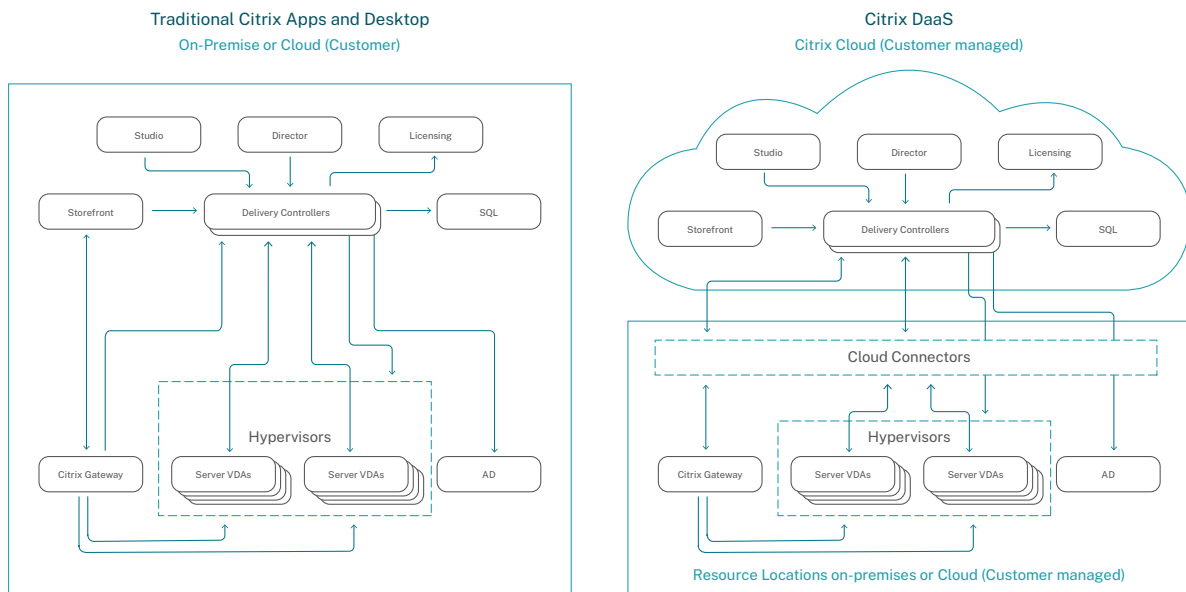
Traditional Citrix Apps and Desktop
On-Premise or Cloud (Customer)

Studio
Director
Licensing
Storefront
Delivery Controllers
SQL
Hypervisors
Citrix Gateway
Server VDAs
Server VDAs
AD

Citrix DaaS
Citrix Cloud (Customer managed)

Studio
Director
Licensing
Storefront
Delivery Controllers
SQL
Cloud Connectors
Hypervisors
Citrix Gateway
Server VDAs
Server VDAs
AD
Resource Locations on-premises or Cloud (Customer managed)